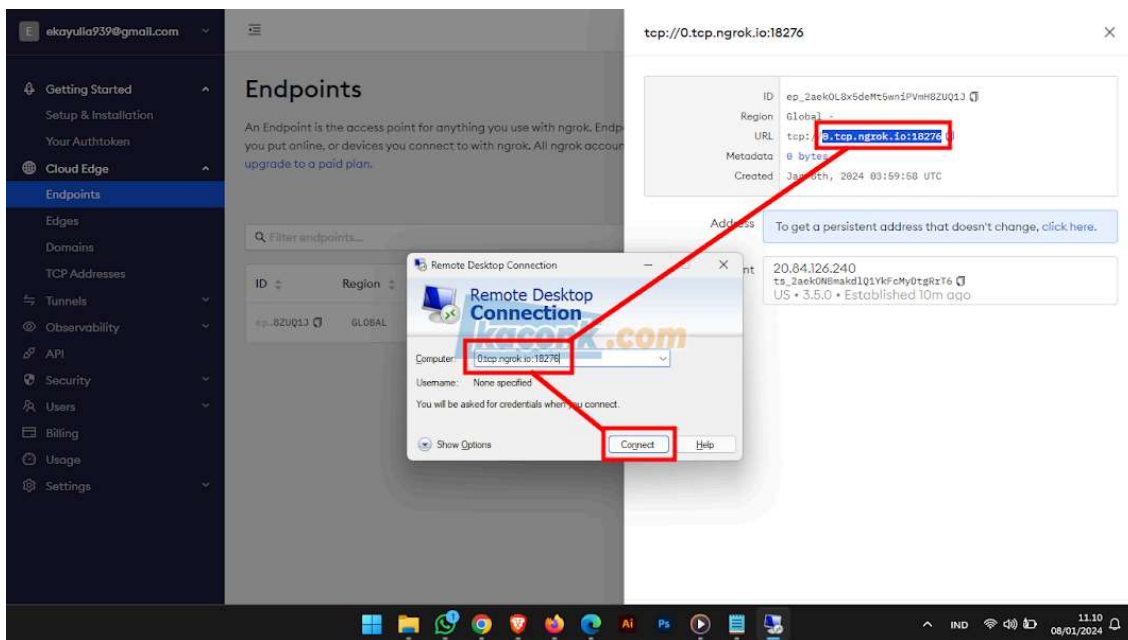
E ekayulia939@gmail.com

Getting Started
Setup & Installation
Your Authtoken
Cloud Edge
Endpoints
Edges
Domains
TCP Addresses
Tunnels
Observability
API
Security
Users
Billing
Usage
Settings

Endpoints

An Endpoint is the access point for anything you use with ngrok. Endp you put online, or devices you connect to with ngrok. All ngrok accou upgrade to a paid plan.

Filter endpoints...

| ID | Region |
|---|---|
| ep_..8ZUQ1J | GLOBAL |

tcp://0.tcp.ngrok.io:18276

ID ep_2aekOL8x5deMt5wniPVmH8ZUQ1J
Region Global
URL tcp://0.tcp.ngrok.io:18276
Metadata 0 bytes
Created Jan 8th, 2024 03:59:58 UTC

Address To get a persistent address that doesn't change, click here.

nt 20.84.126.240
ts_2aekONBmakdlQ1YkFcMyDtgRrT6
US • 3.5.0 • Established 10m ago

Remote Desktop Connection
Remote Desktop Connection
kacenk.com
Computer: 0.tcp.ngrok.io:18276
Username: None specified
You will be asked for credentials when you connect.
Show Options
Connect
Help

IND 11.10 08/01/2024